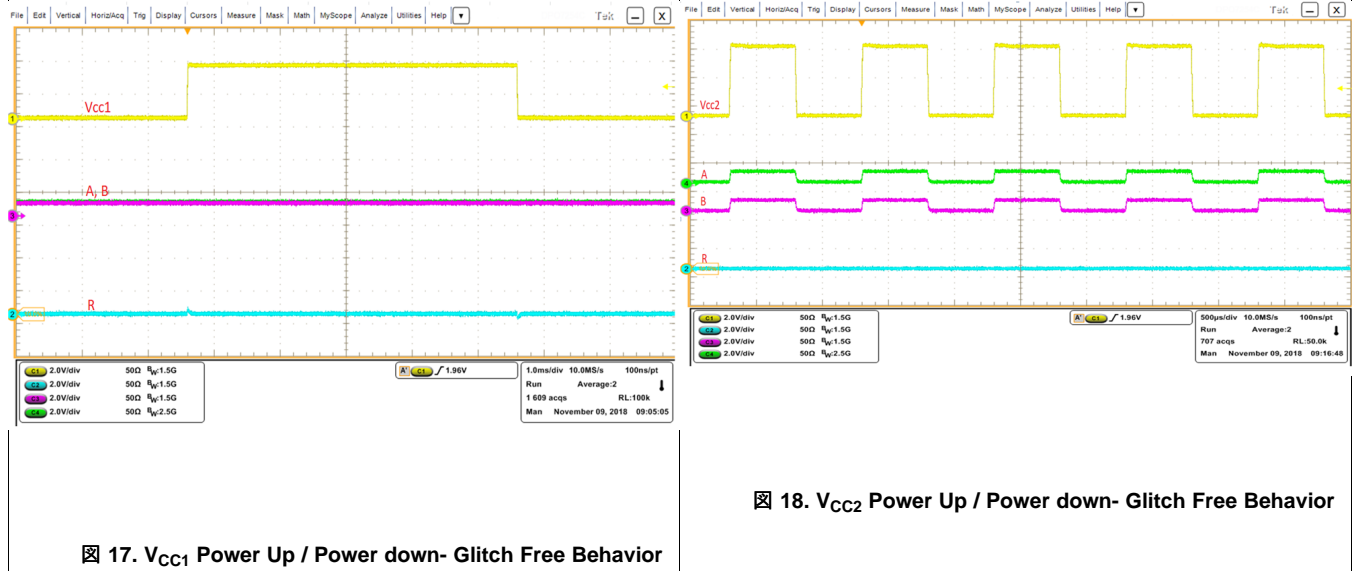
File Edit Vertical Horiz/Acq Trig Display Cursors Measure Mask Math MyScope Analyze Utilities Help

Tek

Vcc1

A, B

R

C1 2.0V/div 50Ω $B_W$:1.5G
C2 2.0V/div 50Ω $B_W$:1.5G
C3 2.0V/div 50Ω $B_W$:1.5G
C4 2.0V/div 50Ω $B_W$:2.5G

A' C1 ∫ 1.96V

1.0ms/div 10.0MS/s 100ns/pt
Run Average:2
1 609 acqs RL:100k
Man November 09, 2018 09:05:05

図 17. $V_{CC1}$ Power Up / Power down- Glitch Free Behavior

File Edit Vertical Horiz/Acq Trig Display Cursors Measure Mask Math MyScope Analyze Utilities Help

Tek

Vcc2

A

B

R

C1 2.0V/div 50Ω $B_W$:1.5G
C2 2.0V/div 50Ω $B_W$:1.5G
C3 2.0V/div 50Ω $B_W$:1.5G
C4 2.0V/div 50Ω $B_W$:2.5G

A' C1 ∫ 1.96V

500µs/div 10.0MS/s 100ns/pt
Run Average:2
707 acqs RL:50.0k
Man November 09, 2018 09:16:48

図 18. $V_{CC2}$ Power Up / Power down- Glitch Free Behavior